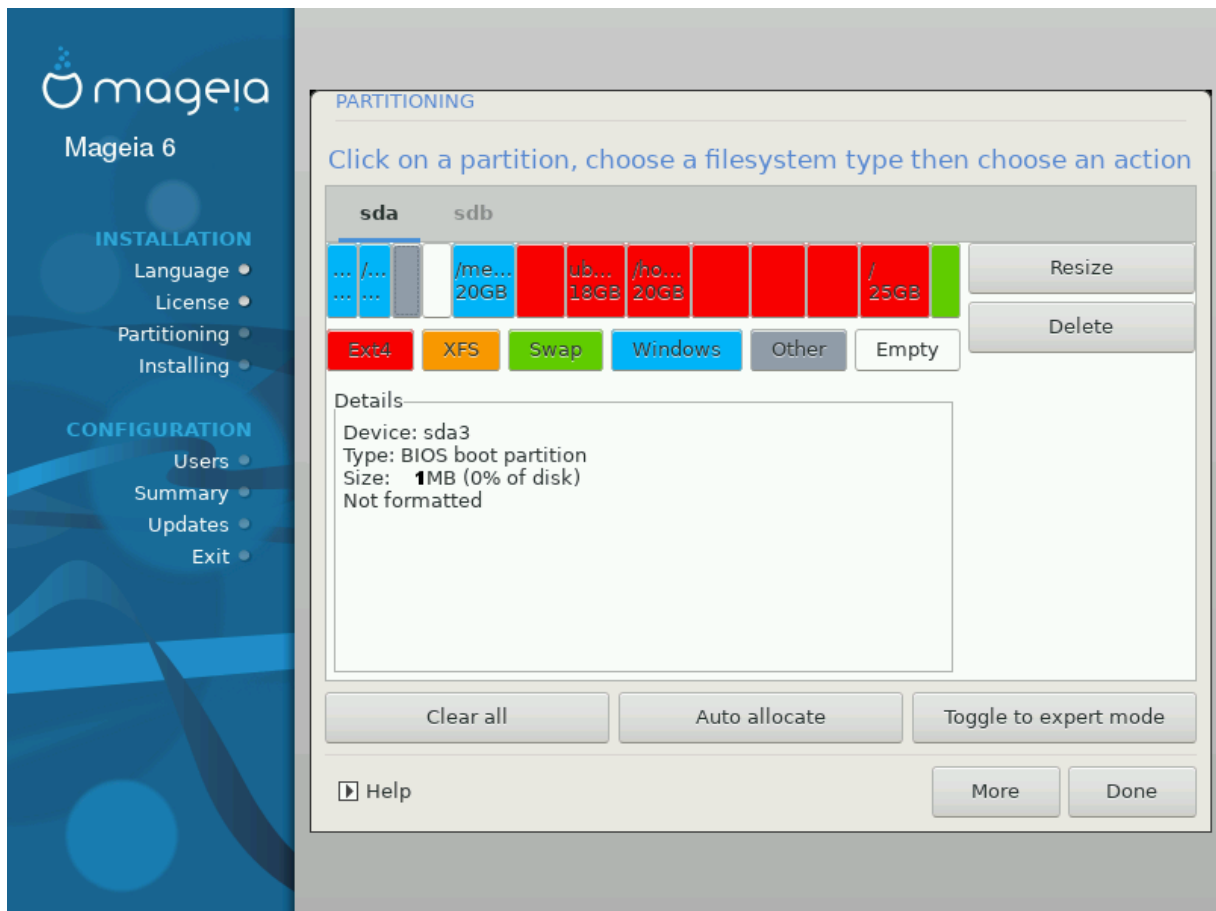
mageia

Mageia 6

INSTALLATION
Language
License
Partitioning
Installing

CONFIGURATION
Users
Summary
Updates
Exit

PARTITIONING

Click on a partition, choose a filesystem type then choose an action

sda sdb

... ... /... ... /me... 20GB ub... 18GB /ho... 20GB / 25GB

Resize
Delete

Ext4 XFS Swap Windows Other Empty

Details
Device: sda3
Type: BIOS boot partition
Size: 1MB (0% of disk)
Not formatted

Clear all
Auto allocate
Toggle to expert mode

Help
More
Done